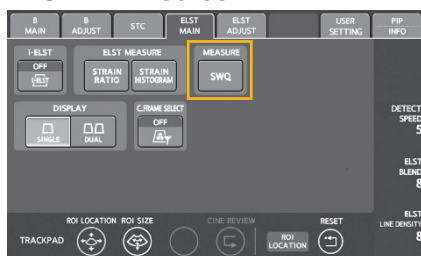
B MAIN
B ADJUST
STC
ELST MAIN
ELST ADJUST
USER SETTING
PIP INFO

I-ELST
OFF
ELST MEASURE
STRAIN RATIO
STRAIN HISTOGRAM
MEASURE
SWQ

DETECT SPEED
5

DISPLAY
SINGLE
DUAL
C.FRAME SELECT
OFF

ELST BLEND
8

ELST LINE DENSITY
8

TRACKPAD
ROI LOCATION
ROI SIZE
CINE REVIEW
ROI LOCATION
RESET